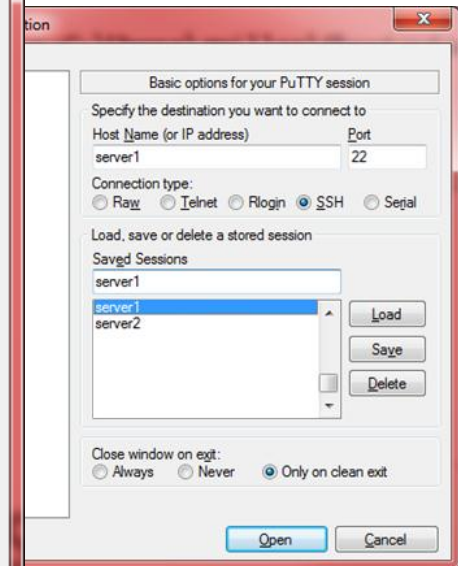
tion

Basic options for your PuTTY session

Specify the destination you want to connect to

Host Name (or IP address)

Port

server1

22

Connection type:

Raw Telnet Rlogin SSH Serial

Load, save or delete a stored session

Saved Sessions

server1

server1
server2

Load

Save

Delete

Close window on exit:

Always Never Only on clean exit

Open

Cancel